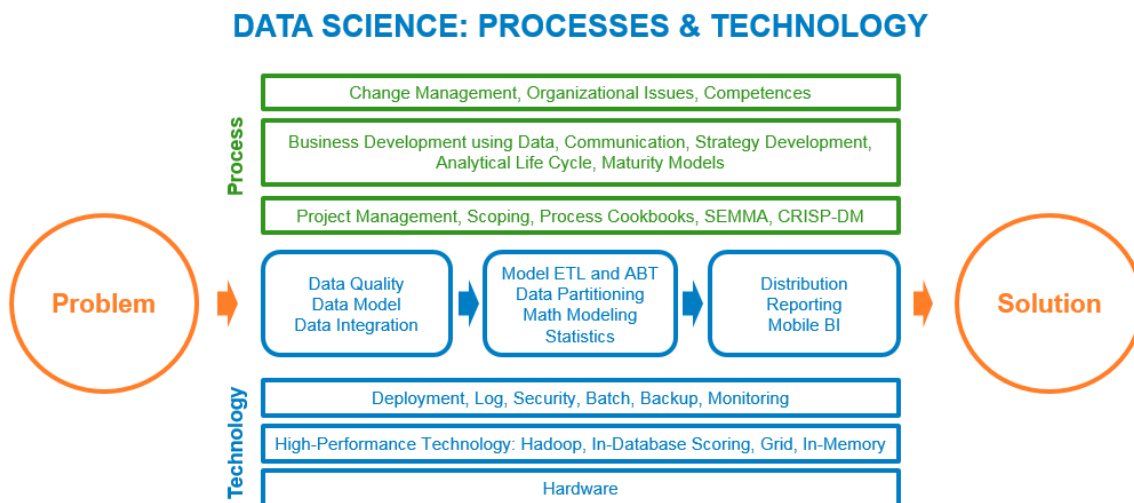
DATA SCIENCE: PROCESSES & TECHNOLOGY

Process

Change Management, Organizational Issues, Competences

Business Development using Data, Communication, Strategy Development, Analytical Life Cycle, Maturity Models

Project Management, Scoping, Process Cookbooks, SEMMA, CRISP-DM

Problem

Data Quality
Data Model
Data Integration

Model ETL and ABT
Data Partitioning
Math Modeling
Statistics

Distribution
Reporting
Mobile BI

Solution

Technology

Deployment, Log, Security, Batch, Backup, Monitoring

High-Performance Technology: Hadoop, In-Database Scoring, Grid, In-Memory

Hardware